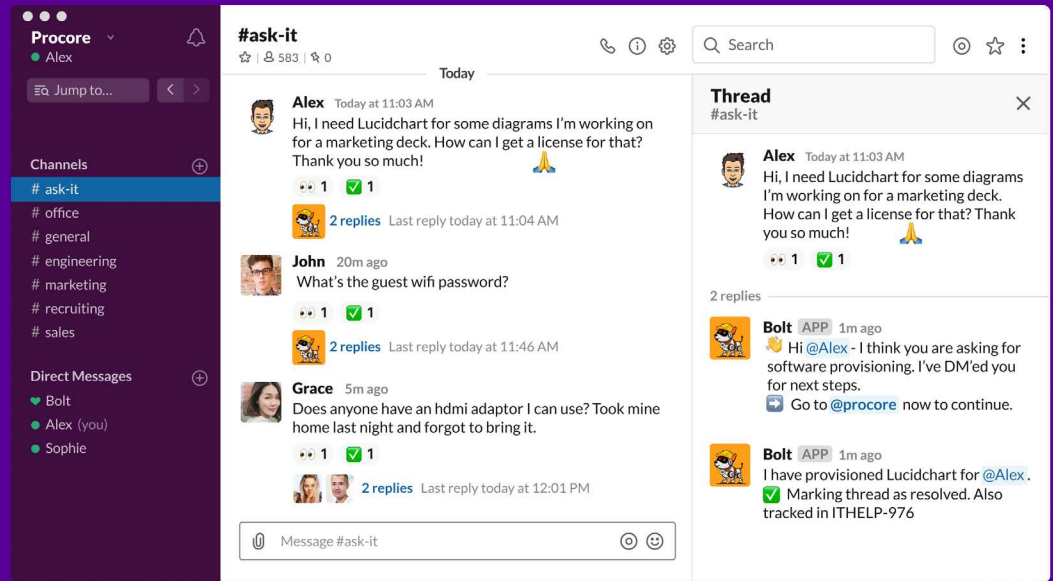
Procore
Alex
Jump to...

Channels
# ask-it
# office
# general
# engineering
# marketing
# recruiting
# sales

Direct Messages
Bolt
Alex (you)
Sophie

#ask-it
583 | 0

Search

Today

Alex Today at 11:03 AM
Hi, I need Lucidchart for some diagrams I'm working on for a marketing deck. How can I get a license for that? Thank you so much! 🙏
👀 1 ✅ 1
2 replies Last reply today at 11:04 AM

John 20m ago
What's the guest wifi password?
👀 1 ✅ 1
2 replies Last reply today at 11:46 AM

Grace 5m ago
Does anyone have an hdmi adaptor I can use? Took mine home last night and forgot to bring it.
👀 1 ✅ 1
2 replies Last reply today at 12:01 PM

Message #ask-it

Thread
#ask-it

Alex Today at 11:03 AM
Hi, I need Lucidchart for some diagrams I'm working on for a marketing deck. How can I get a license for that? Thank you so much! 🙏
👀 1 ✅ 1

2 replies

Bolt APP 1m ago
👋 Hi @Alex - I think you are asking for software provisioning. I've DM'ed you for next steps.
➡️ Go to @procore now to continue.

Bolt APP 1m ago
I have provisioned Lucidchart for @Alex.
✅ Marking thread as resolved. Also tracked in ITHELP-976